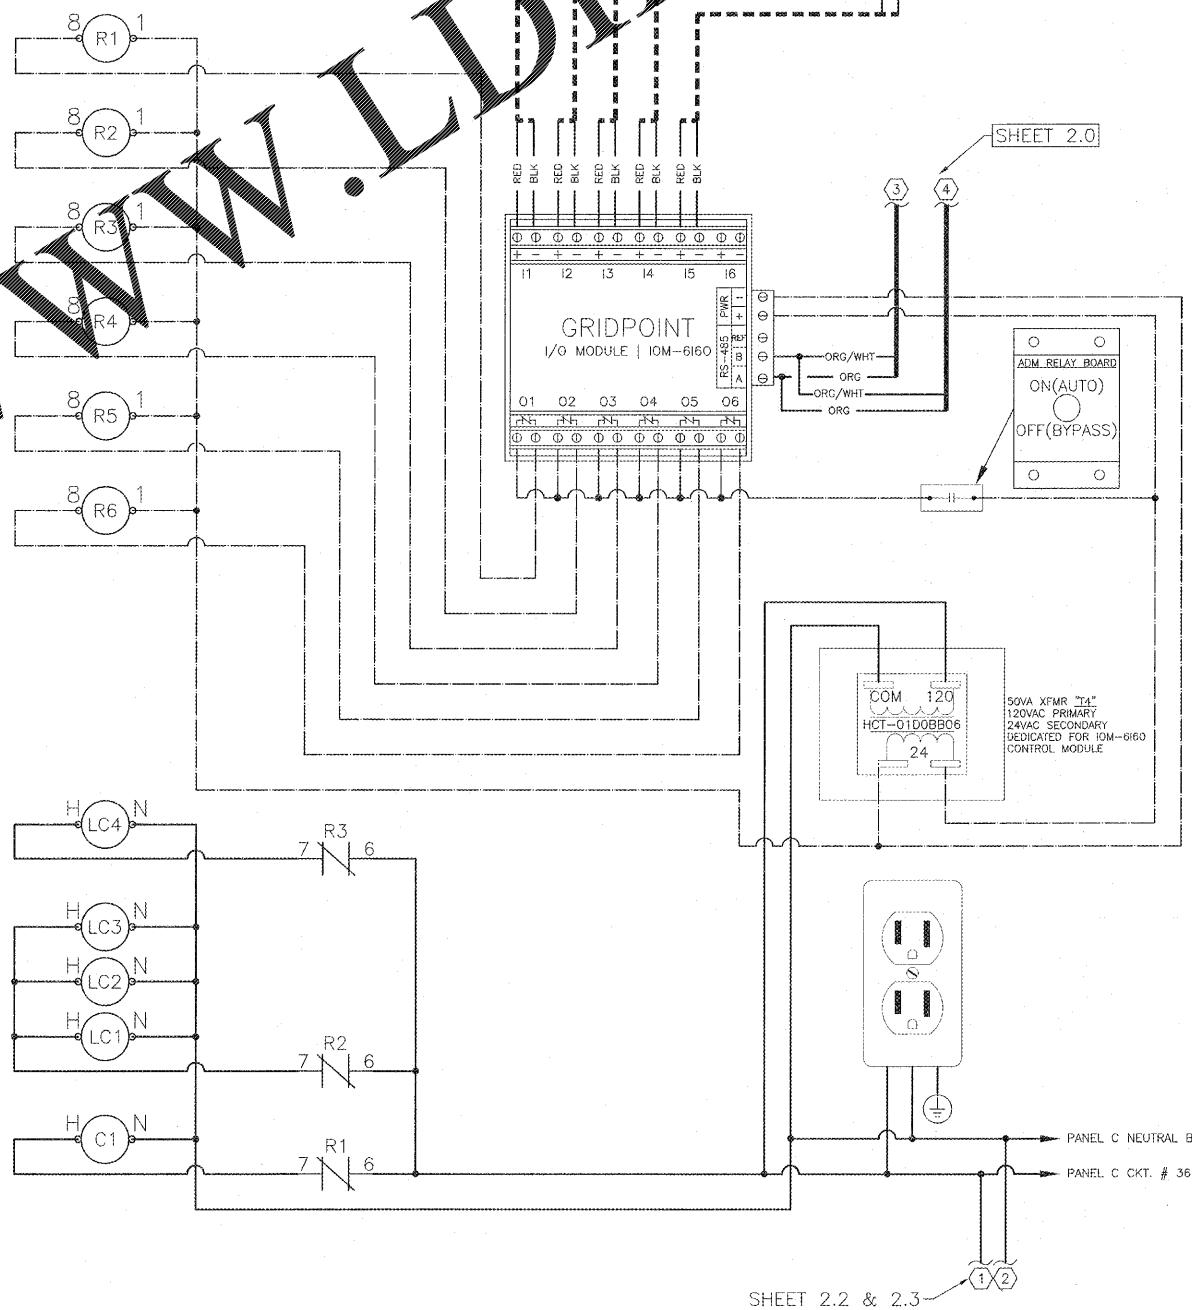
8 R1 1

8 R2 1

8 R3 1

8 R4 1

8 R5 1

8 R6 1

WWW.LD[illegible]

RED BLK RED BLK RED BLK RED BLK RED BLK

SHEET 2.0

3 4

+ − + − + − + − + − + −

I1 I2 I3 I4 I5 I6

PWR − +

GRIDPOINT
I/O MODULE | IOM−6160

REF B A
RS−485

ORG/WHT
ORG
ORG/WHT
ORG

ADM RELAY BOARD
ON(AUTO)
OFF(BYPASS)

O1 O2 O3 O4 O5 O6

COM 120
HCT−01D0BB06
24

50VA XFMR "T4"
120VAC PRIMARY
24VAC SECONDARY
DEDICATED FOR IOM−6160
CONTROL MODULE

H LC4 N

R3
7 6

H LC3 N

H LC2 N

H LC1 N

R2
7 6

H C1 N

R1
7 6

PANEL C NEUTRAL B

PANEL C CKT. # 36

SHEET 2.2 & 2.3
1 2